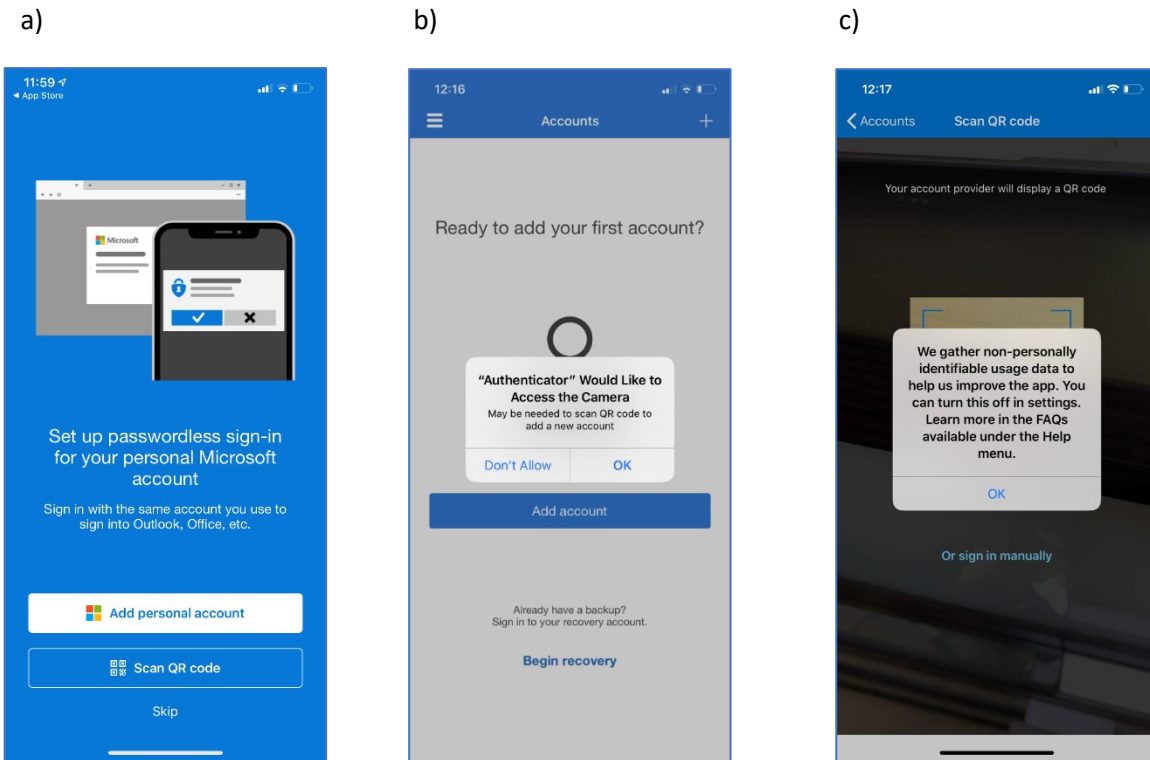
a)

11:59
◀ App Store

Microsoft

Set up passwordless sign-in for your personal Microsoft account

Sign in with the same account you use to sign into Outlook, Office, etc.

Add personal account

Scan QR code

Skip

b)

12:16

Accounts

+

Ready to add your first account?

"Authenticator" Would Like to Access the Camera

May be needed to scan QR code to add a new account

Don't Allow

OK

Add account

Already have a backup?
Sign in to your recovery account.

Begin recovery

c)

12:17

< Accounts

Scan QR code

Your account provider will display a QR code

We gather non-personally identifiable usage data to help us improve the app. You can turn this off in settings. Learn more in the FAQs available under the Help menu.

OK

Or sign in manually